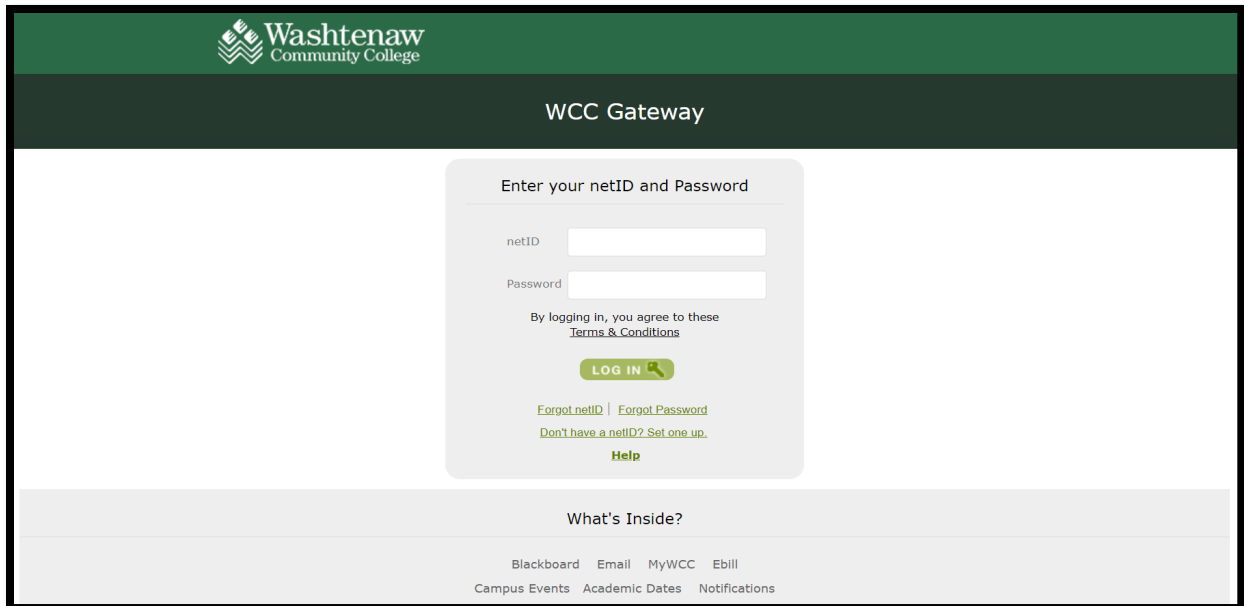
Washtenaw Community College

WCC Gateway

Enter your netID and Password

netID

Password

By logging in, you agree to these Terms & Conditions

LOG IN

Forgot netID | Forgot Password

Don't have a netID? Set one up.

Help

What's Inside?

Blackboard Email MyWCC Ebill

Campus Events Academic Dates Notifications